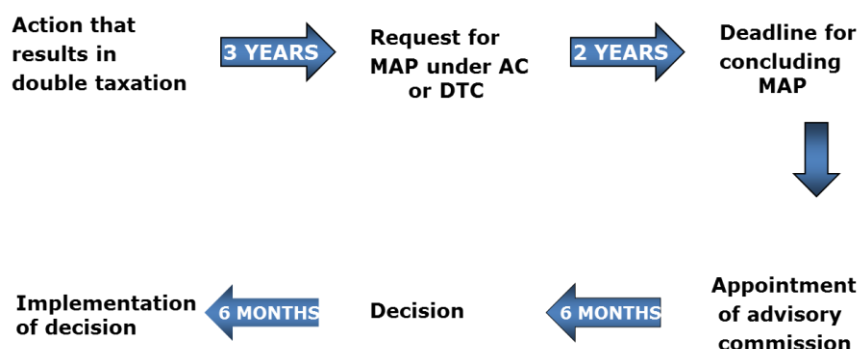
Action that results in double taxation

3 YEARS

Request for MAP under AC or DTC

2 YEARS

Deadline for concluding MAP

Appointment of advisory commission

6 MONTHS

Decision

6 MONTHS

Implementation of decision